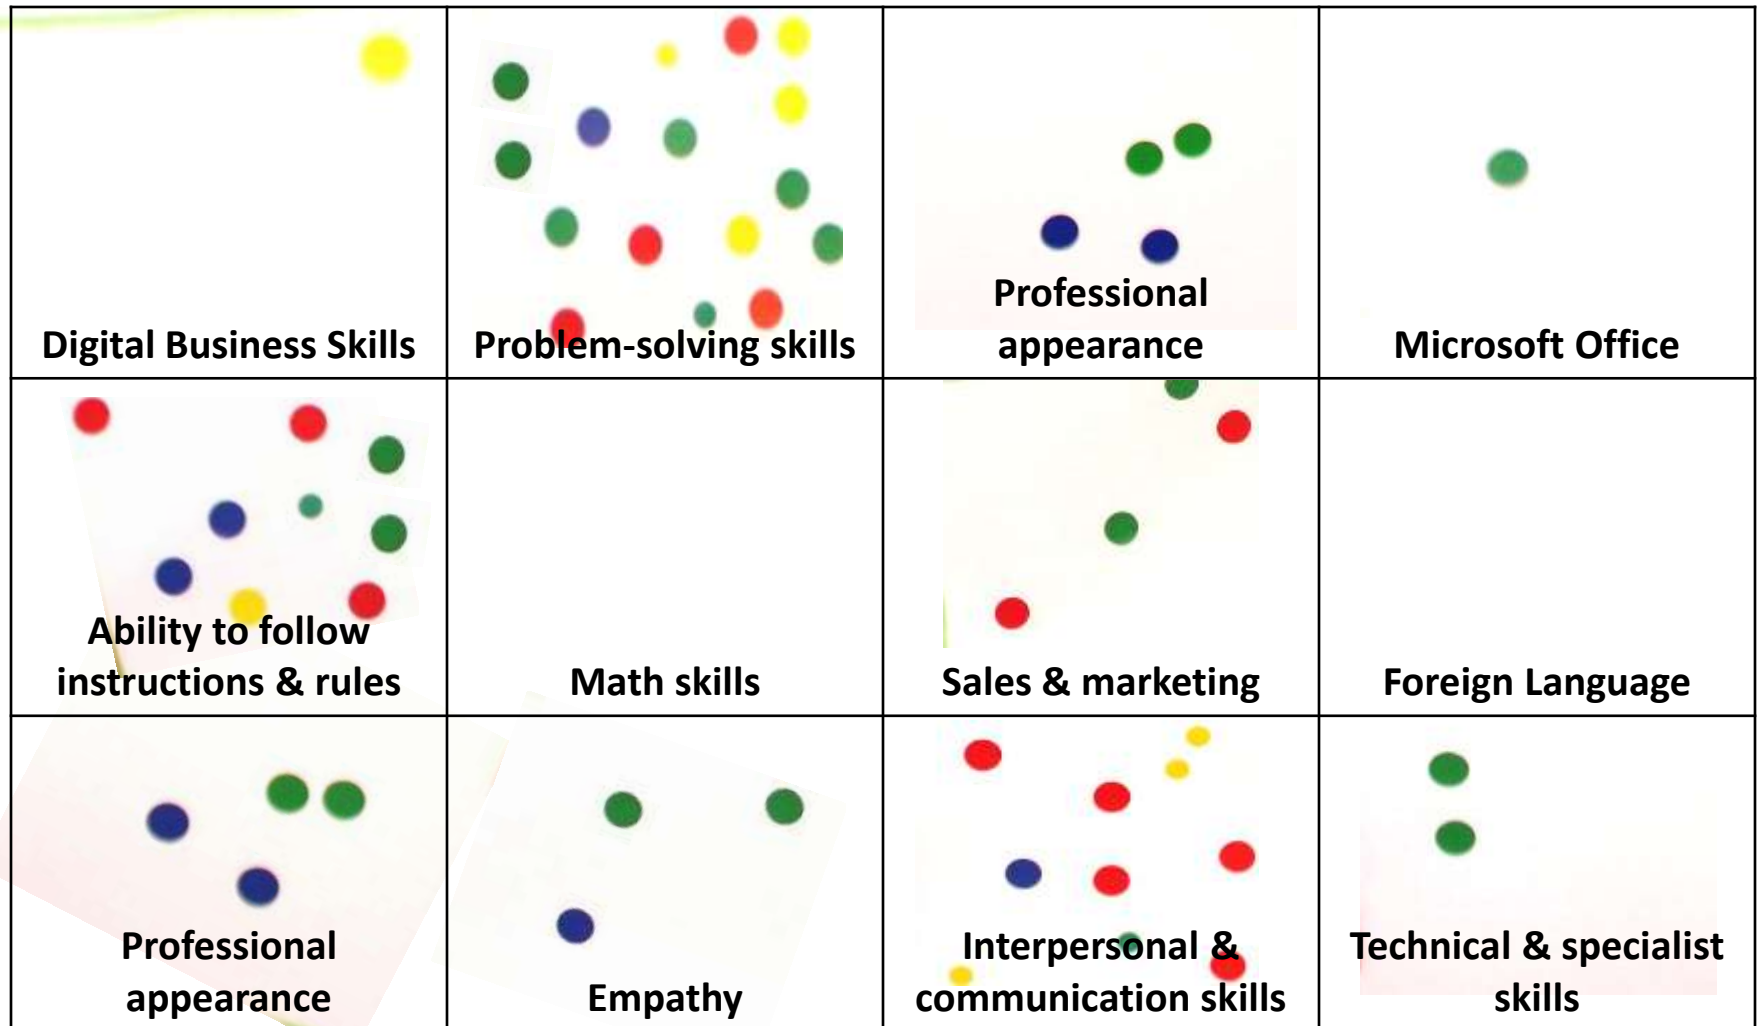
| | | | |
|---|---|---|---|
| Digital Business Skills | Problem-solving skills | Professional appearance | Microsoft Office |
| Ability to follow instructions & rules | Math skills | Sales & marketing | Foreign Language |
| Professional appearance | Empathy | Interpersonal & communication skills | Technical & specialist skills |